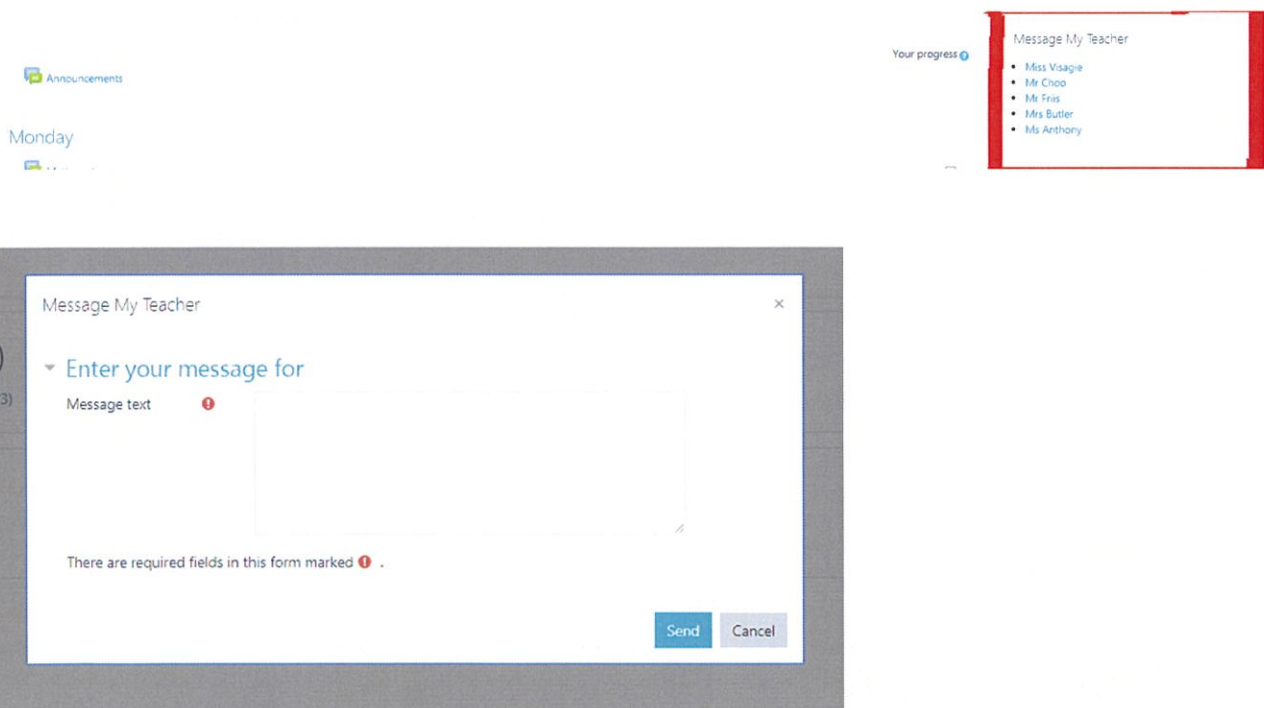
Announcements

Monday

Your progress

Message My Teacher

- Miss Visagie
- Mr Choo
- Mr Friis
- Mrs Butler
- Ms Anthony

Message My Teacher

×

Enter your message for

Message text

There are required fields in this form marked .

Send

Cancel